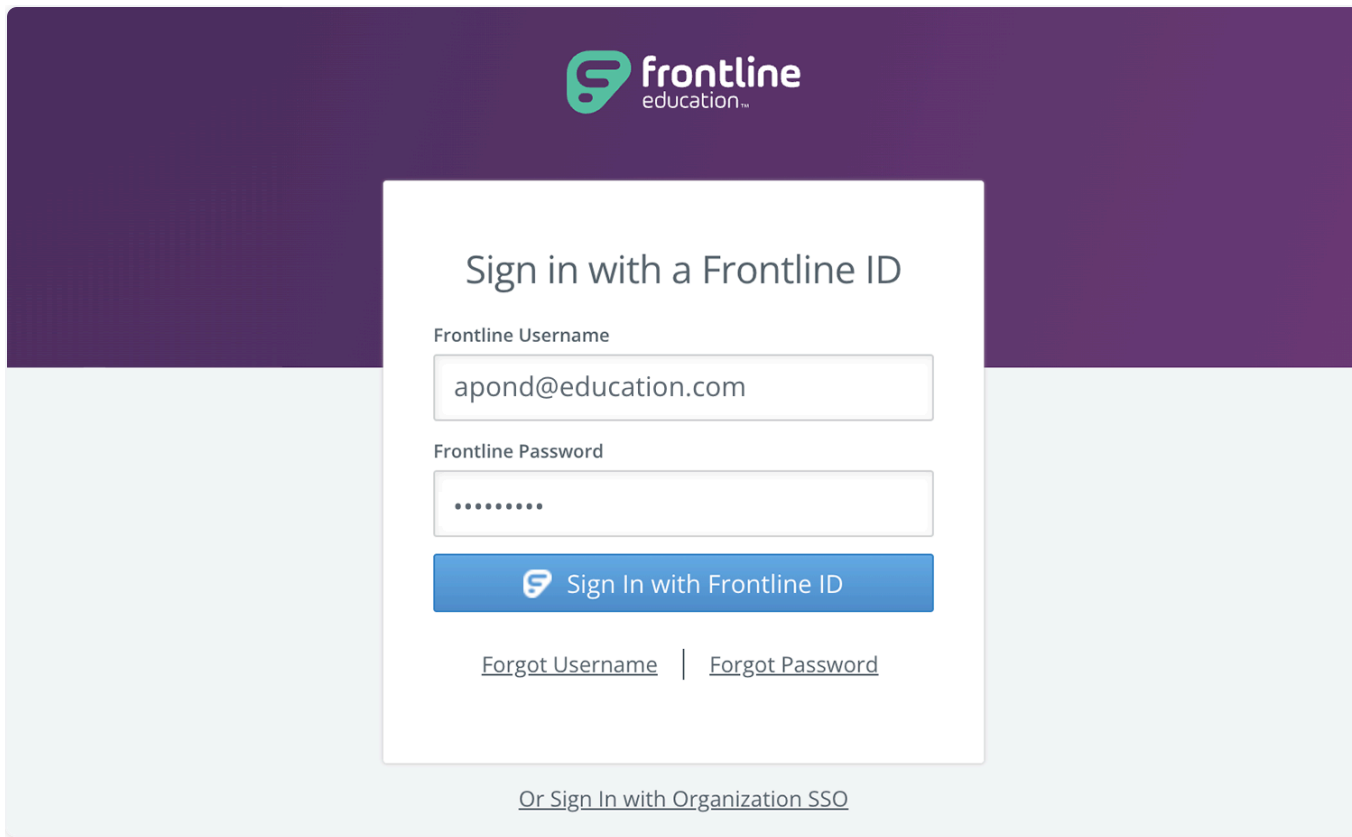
frontline
education™

Sign in with a Frontline ID

Frontline Username

apond@education.com

Frontline Password

•••••••••

Sign In with Frontline ID

Forgot Username | Forgot Password

Or Sign In with Organization SSO